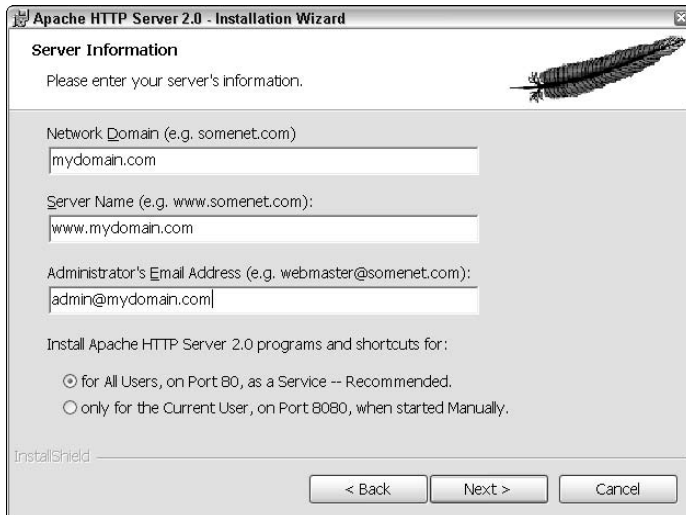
Apache HTTP Server 2.0 - Installation Wizard

Server Information

Please enter your server's information.

Network Domain (e.g. somenet.com)

mydomain.com

Server Name (e.g. www.somenet.com):

www.mydomain.com

Administrator's Email Address (e.g. webmaster@somenet.com):

admin@mydomain.com

Install Apache HTTP Server 2.0 programs and shortcuts for:

for All Users, on Port 80, as a Service -- Recommended.

only for the Current User, on Port 8080, when started Manually.

InstallShield

< Back

Next >

Cancel